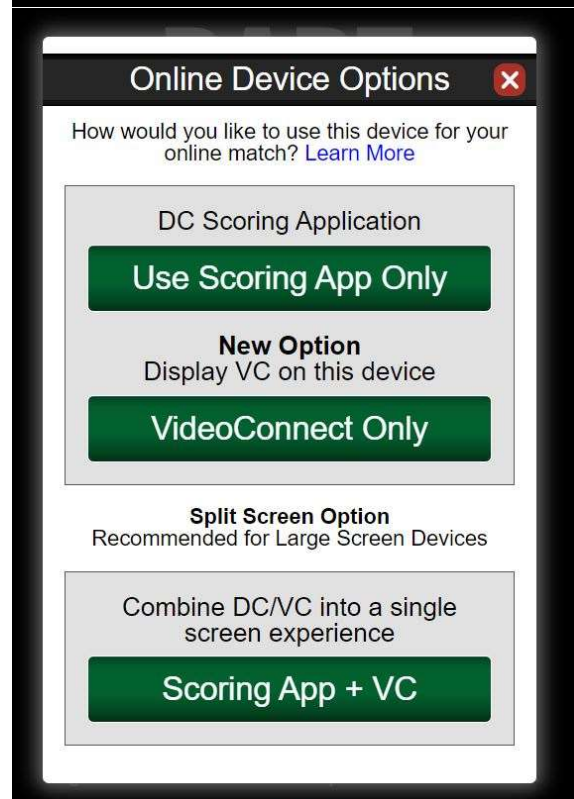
Online Device Options

How would you like to use this device for your online match? Learn More

DC Scoring Application

Use Scoring App Only

New Option
Display VC on this device

VideoConnect Only

Split Screen Option
Recommended for Large Screen Devices

Combine DC/VC into a single screen experience

Scoring App + VC